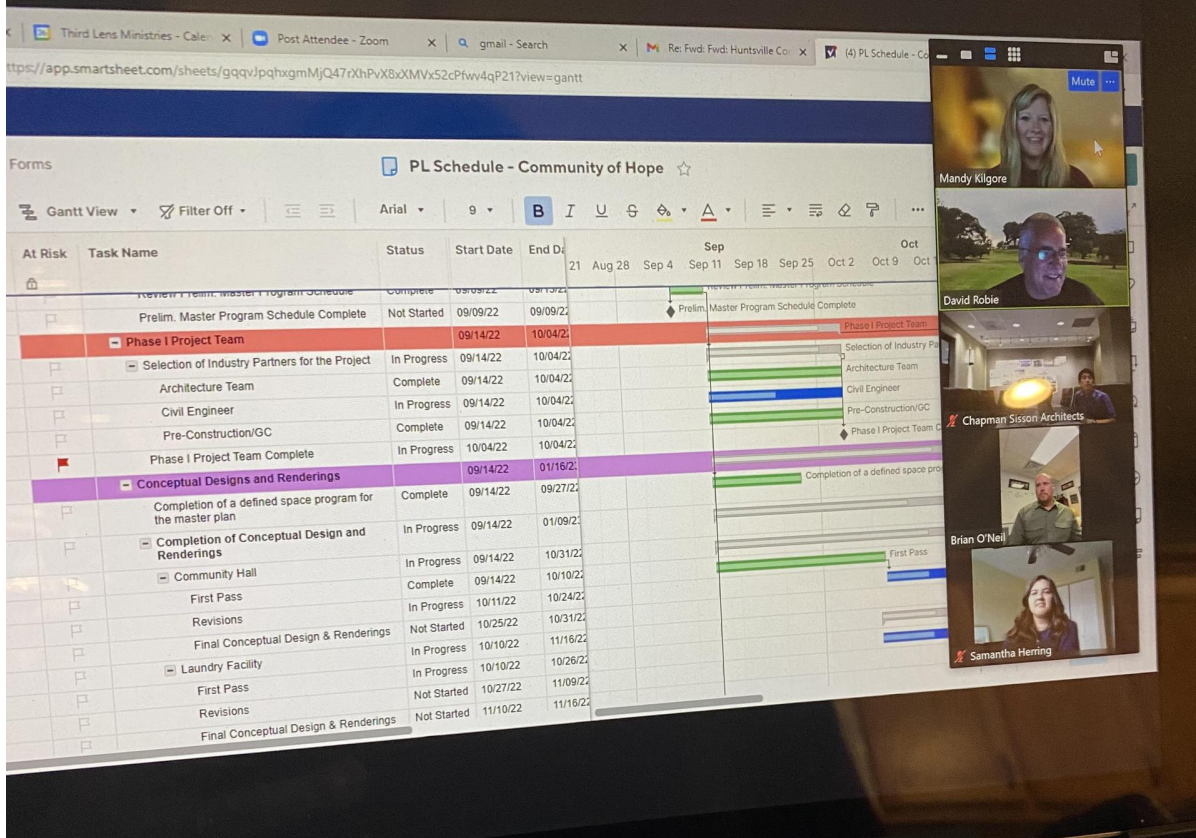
Third Lens Ministries - Calen × | Post Attendee - Zoom × | gmail - Search × | Re: Fwd: Fwd: Huntsville Co × | (4) PL Schedule - Co

ttps://app.smartsheet.com/sheets/gqqvJpqhxgmMjQ47rXhPvX8xXMVx52cPfwv4qP21?view=gantt

Forms

PL Schedule - Community of Hope

Gantt View ▾ Filter Off ▾ Arial ▾ 9 ▾ B I U S ...

| At Risk | Task Name | Status | Start Date | End Da |
|---|---|---|---|---|
| | Review Prelim. Master Program Schedule | Complete | 09/09/22 | 09/13/22 |
| | Prelim. Master Program Schedule Complete | Not Started | 09/09/22 | 09/09/22 |
| | Phase I Project Team | | 09/14/22 | 10/04/22 |
| | Selection of Industry Partners for the Project | In Progress | 09/14/22 | 10/04/22 |
| | Architecture Team | Complete | 09/14/22 | 10/04/22 |
| | Civil Engineer | In Progress | 09/14/22 | 10/04/22 |
| | Pre-Construction/GC | Complete | 09/14/22 | 10/04/22 |
| | Phase I Project Team Complete | In Progress | 10/04/22 | 10/04/22 |
| | Conceptual Designs and Renderings | | 09/14/22 | 01/16/2 |
| | Completion of a defined space program for the master plan | Complete | 09/14/22 | 09/27/2 |
| | Completion of Conceptual Design and Renderings | In Progress | 09/14/22 | 01/09/2 |
| | Community Hall | In Progress | 09/14/22 | 10/31/2 |
| | First Pass | Complete | 09/14/22 | 10/10/2 |
| | Revisions | In Progress | 10/11/22 | 10/24/2 |
| | Final Conceptual Design & Renderings | Not Started | 10/25/22 | 10/31/2 |
| | Laundry Facility | In Progress | 10/10/22 | 11/16/2 |
| | First Pass | In Progress | 10/10/22 | 10/26/2 |
| | Revisions | Not Started | 10/27/22 | 11/09/2 |
| | Final Conceptual Design & Renderings | Not Started | 11/10/22 | 11/16/2 |

21 Aug 28 Sep 4 Sep 11 Sep 18 Sep 25 Oct 2 Oct 9 Oct
Sep Oct

Prelim. Master Program Schedule Complete
Phase I Project Team
Selection of Industry Pa
Architecture Team
Civil Engineer
Pre-Construction/GC
Phase I Project Team C
Completion of a defined space pro
First Pass

Mute ···
Mandy Kilgore
David Robie
Chapman Sisson Architects
Brian O'Neil
Samantha Herring